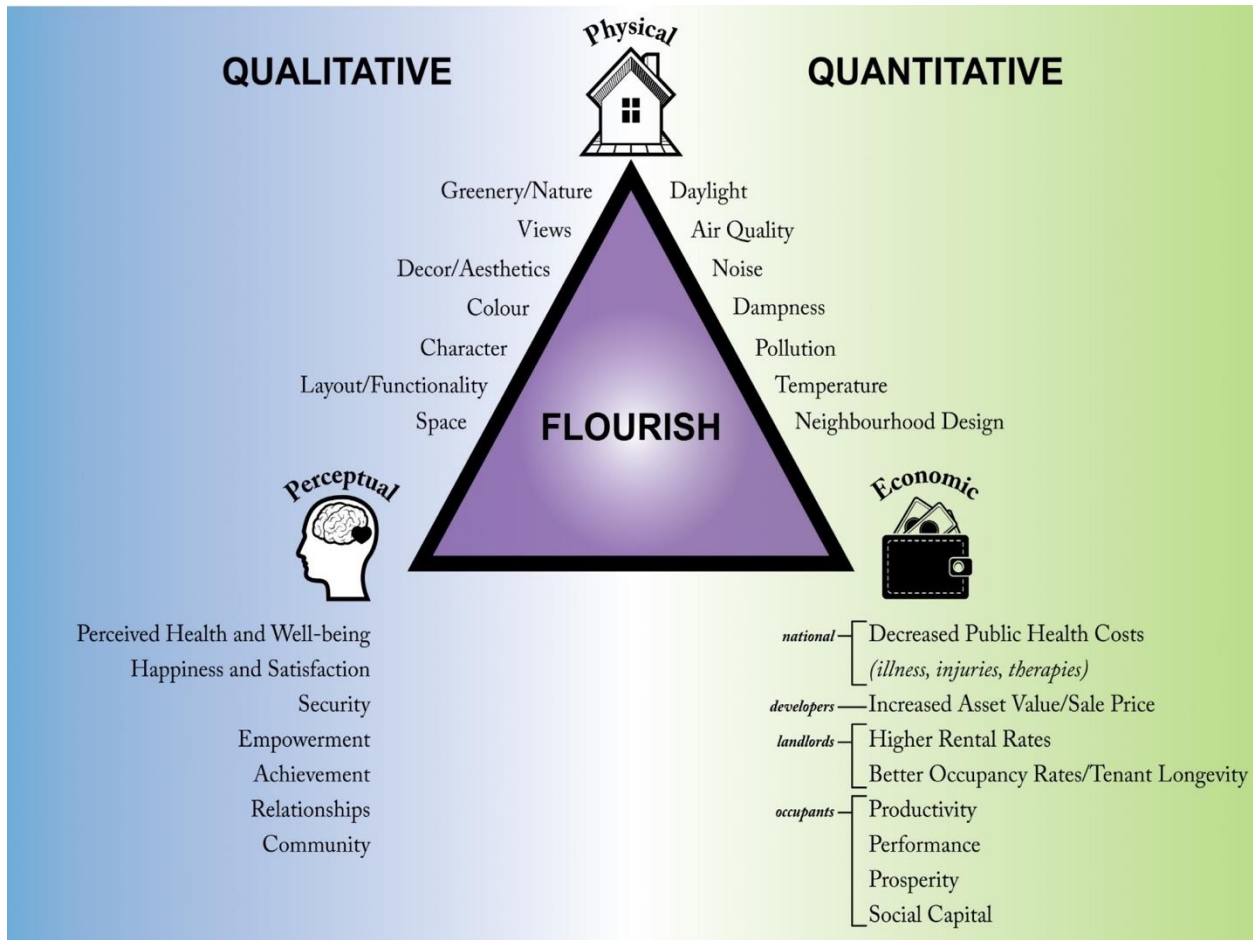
QUALITATIVE

Physical

QUANTITATIVE

Greenery/Nature
Views
Decor/Aesthetics
Colour
Character
Layout/Functionality
Space

Daylight
Air Quality
Noise
Dampness
Pollution
Temperature
Neighbourhood Design

FLOURISH

Perceptual

Economic

Perceived Health and Well-being
Happiness and Satisfaction
Security
Empowerment
Achievement
Relationships
Community

*national* — Decreased Public Health Costs *(illness, injuries, therapies)*
*developers* — Increased Asset Value/Sale Price
*landlords* — Higher Rental Rates
Better Occupancy Rates/Tenant Longevity
*occupants* — Productivity
Performance
Prosperity
Social Capital